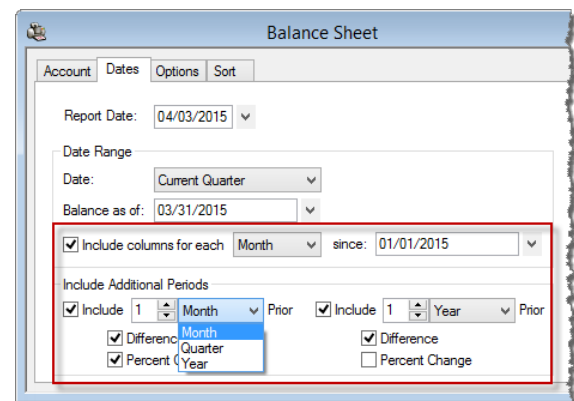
Balance Sheet

Account | Dates | Options | Sort

Report Date: 04/03/2015

Date Range

Date: Current Quarter

Balance as of: 03/31/2015

Include columns for each Month since: 01/01/2015

Include Additional Periods

Include 1 Month Prior

Month
Quarter
Year

Differenc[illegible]
Percent C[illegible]

Include 1 Year Prior

Difference
Percent Change